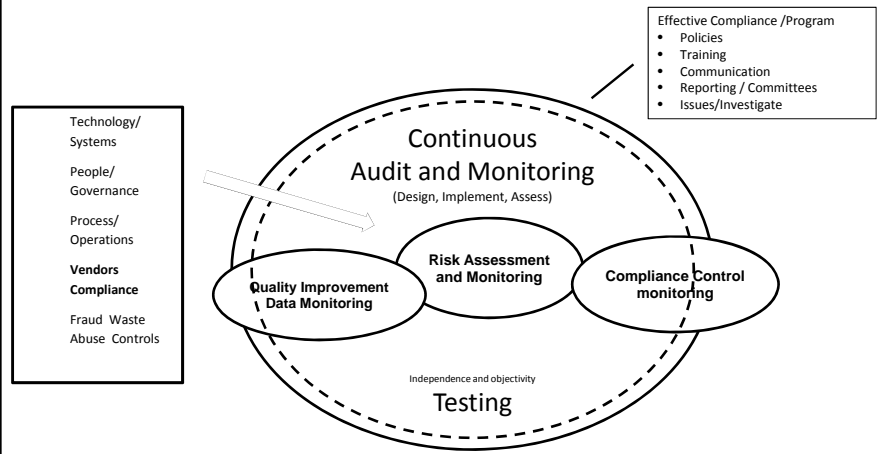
Effective Compliance /Program
- Policies
- Training
- Communication
- Reporting / Committees
- Issues/Investigate

Technology/ Systems

People/ Governance

Process/ Operations

**Vendors Compliance**

Fraud Waste Abuse Controls

Continuous
Audit and Monitoring
(Design, Implement, Assess)

Risk Assessment and Monitoring

Quality Improvement Data Monitoring

Compliance Control monitoring

Independence and objectivity

Testing